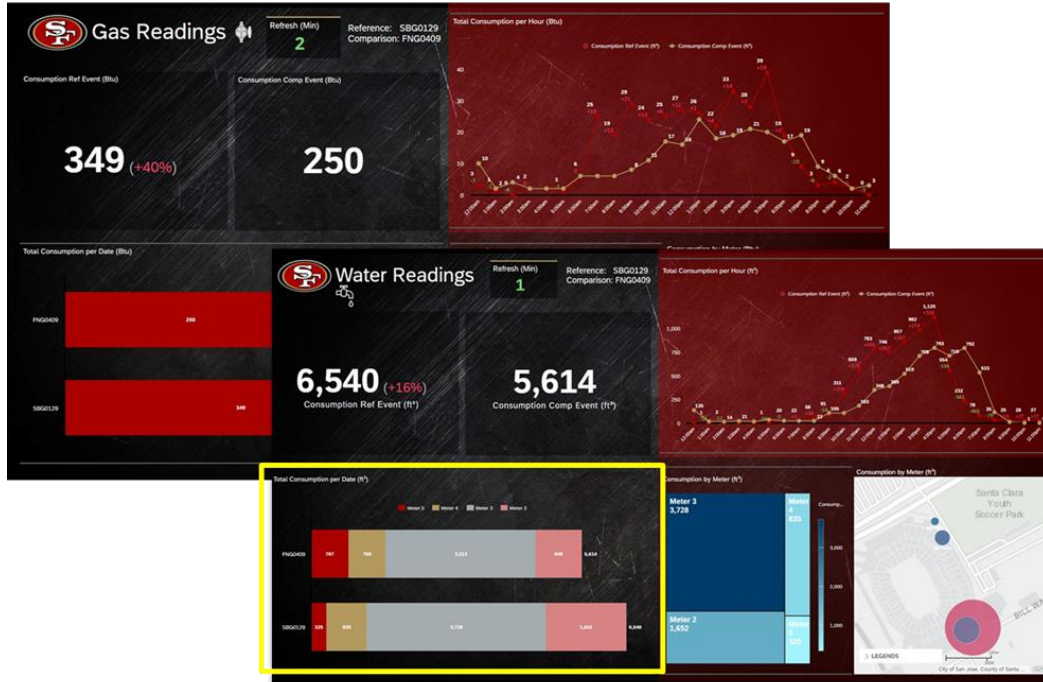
SF Gas Readings

Refresh (Min)
2

Reference: SBG0129
Comparison: FNG0409

Consumption Ref Event (Btu)

349 (+40%)

Consumption Comp Event (Btu)

250

Total Consumption per Hour (Btu)

Consumption Ref Event (ft³)   Consumption Comp Event (ft³)

Total Consumption per Date (Btu)

FNG0409
250

SBG0129
349

SF Water Readings

Refresh (Min)
1

Reference: SBG0129
Comparison: FNG0409

6,540 (+16%)
Consumption Ref Event (ft³)

5,614
Consumption Comp Event (ft³)

Total Consumption per Hour (ft³)

Consumption Ref Event (ft³)   Consumption Comp Event (ft³)

Total Consumption per Date (ft³)

Meter 5   Meter 4   Meter 3   Meter 2

FNG0409
767   766   3,223   846   5,614

SBG0129
325   836   3,728   1,652   6,540

Consumption by Meter (ft³)

Meter 3
3,728

Meter 4
835

Meter 2
1,652

Meter 5
325

3,000
2,000
1,000

Consumption by Meter (ft³)

Santa Clara Youth Soccer Park

LEGENDS

City of San Jose, County of Santa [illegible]